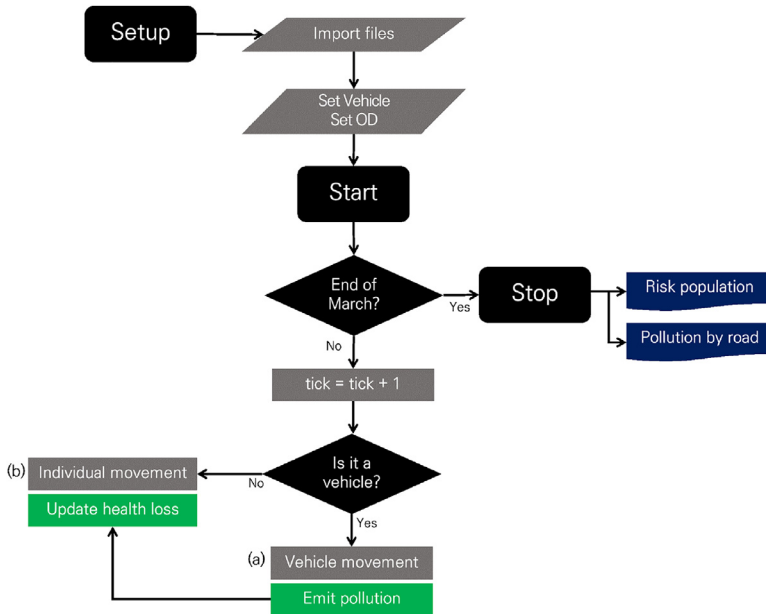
Setup

Import files

Set Vehicle
Set OD

Start

End of March?

Yes

Stop

Risk population

Pollution by road

No

tick = tick + 1

(b) Individual movement

Update health loss

No

Is it a vehicle?

Yes

(a) Vehicle movement

Emit pollution